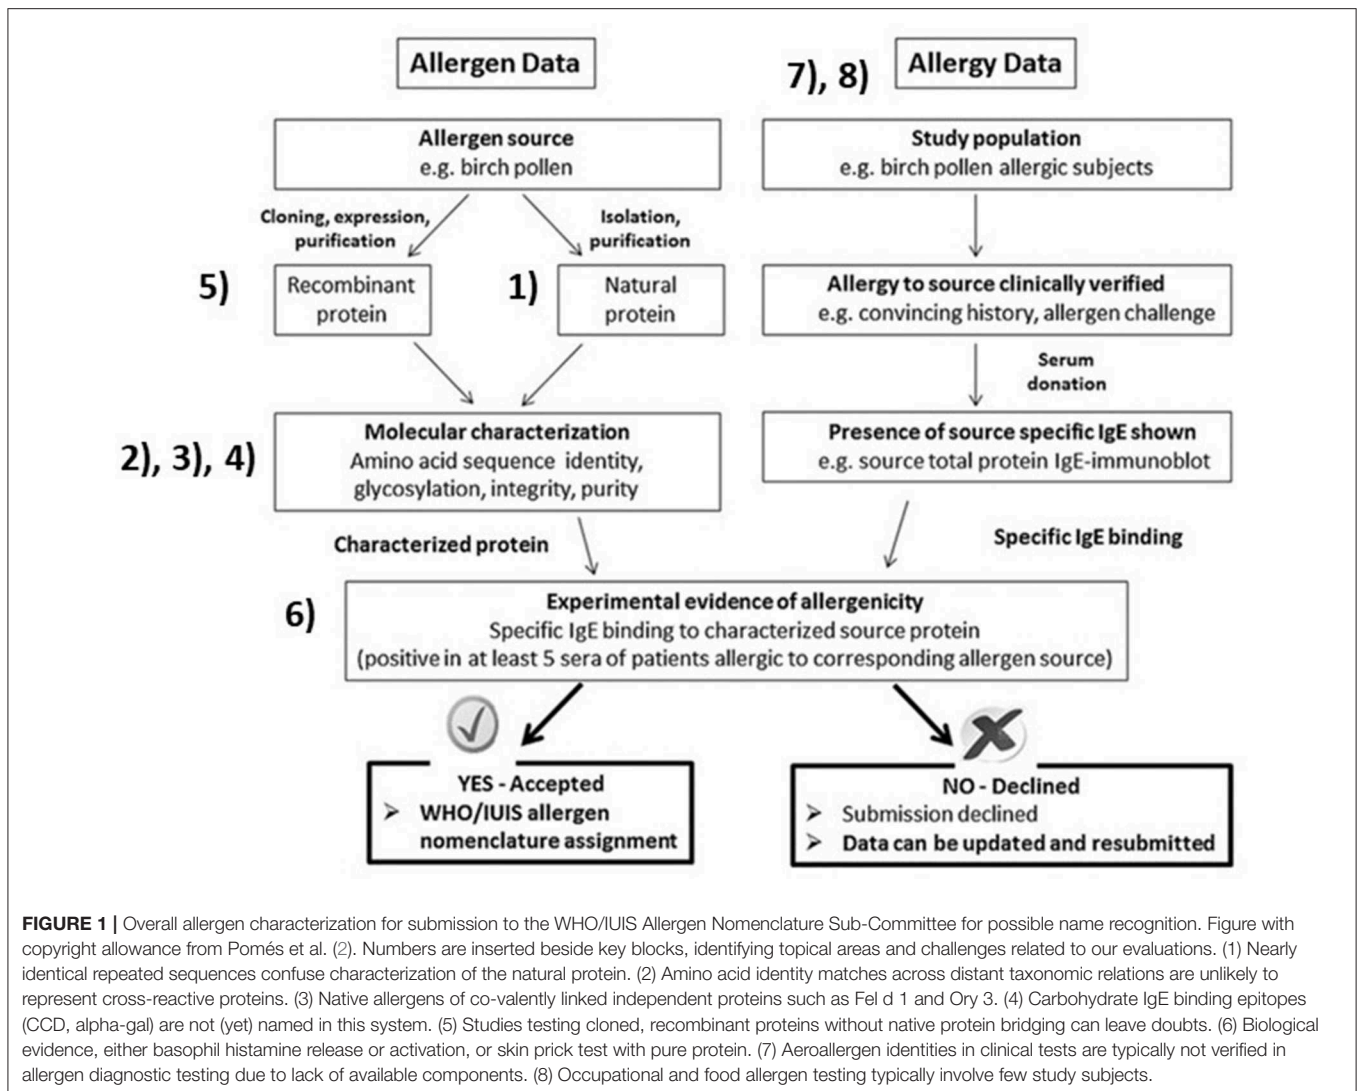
Allergen Data

7), 8)

Allergy Data

Allergen source
e.g. birch pollen

Study population
e.g. birch pollen allergic subjects

Cloning, expression, purification

Isolation, purification

5)

Recombinant protein

1)

Natural protein

Allergy to source clinically verified
e.g. convincing history, allergen challenge

Serum donation

2), 3), 4)

Molecular characterization
Amino acid sequence identity, glycosylation, integrity, purity

Presence of source specific IgE shown
e.g. source total protein IgE-immunoblot

Characterized protein

Specific IgE binding

6)

Experimental evidence of allergenicity
Specific IgE binding to characterized source protein
(positive in at least 5 sera of patients allergic to corresponding allergen source)

YES - Accepted
➤ WHO/IUIS allergen nomenclature assignment

NO - Declined
➤ Submission declined
➤ Data can be updated and resubmitted

FIGURE 1 | Overall allergen characterization for submission to the WHO/IUIS Allergen Nomenclature Sub-Committee for possible name recognition. Figure with copyright allowance from Pomés et al. (2). Numbers are inserted beside key blocks, identifying topical areas and challenges related to our evaluations. (1) Nearly identical repeated sequences confuse characterization of the natural protein. (2) Amino acid identity matches across distant taxonomic relations are unlikely to represent cross-reactive proteins. (3) Native allergens of co-valently linked independent proteins such as Fel d 1 and Ory 3. (4) Carbohydrate IgE binding epitopes (CCD, alpha-gal) are not (yet) named in this system. (5) Studies testing cloned, recombinant proteins without native protein bridging can leave doubts. (6) Biological evidence, either basophil histamine release or activation, or skin prick test with pure protein. (7) Aeroallergen identities in clinical tests are typically not verified in allergen diagnostic testing due to lack of available components. (8) Occupational and food allergen testing typically involve few study subjects.